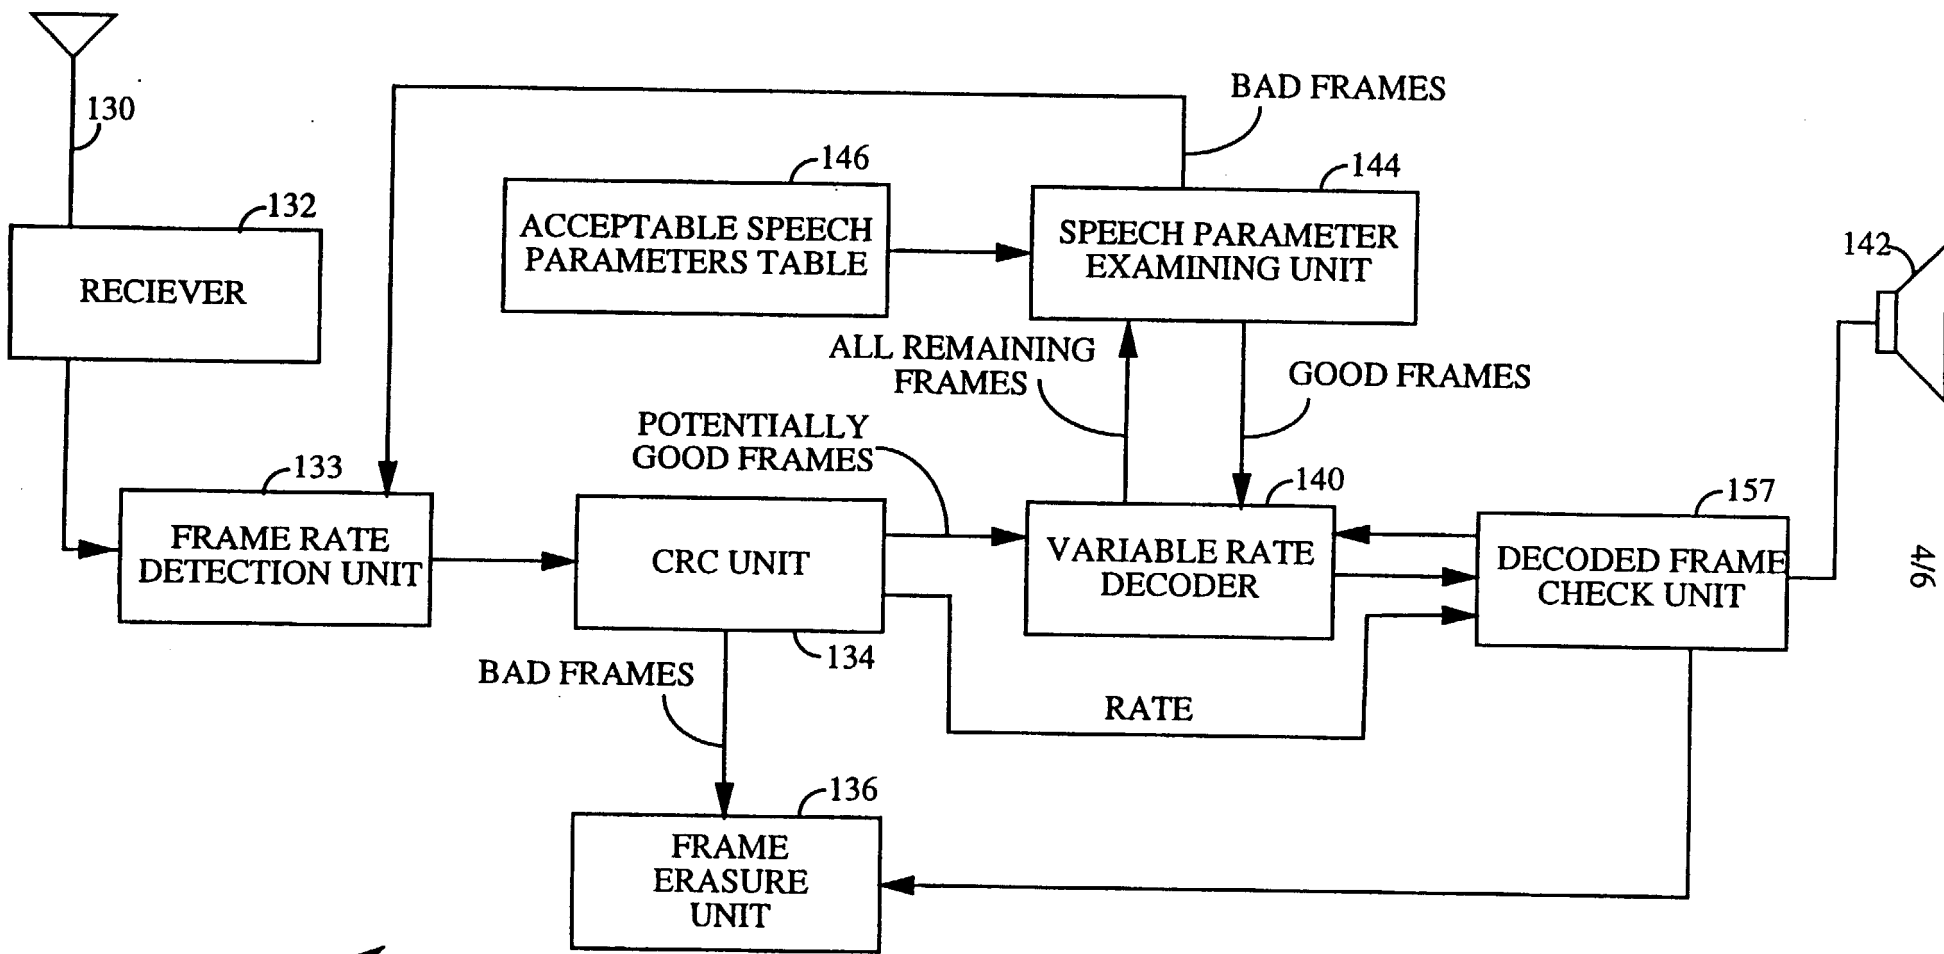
130

BAD FRAMES

146

144

132

ACCEPTABLE SPEECH PARAMETERS TABLE

SPEECH PARAMETER EXAMINING UNIT

142

RECIEVER

ALL REMAINING FRAMES

GOOD FRAMES

POTENTIALLY GOOD FRAMES

133

140

157

FRAME RATE DETECTION UNIT

CRC UNIT

VARIABLE RATE DECODER

DECODED FRAME CHECK UNIT

4/6

134

BAD FRAMES

RATE

136

FRAME ERASURE UNIT